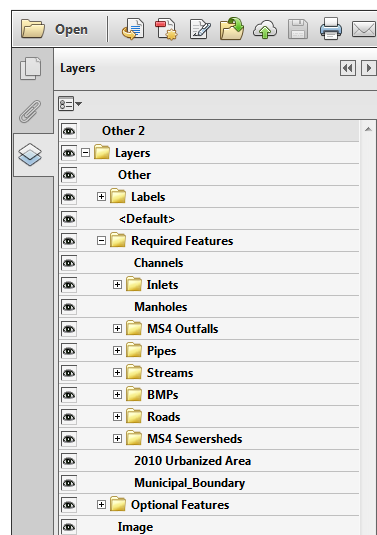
Open

Layers

Other 2
Layers
Other
Labels
<Default>
Required Features
Channels
Inlets
Manholes
MS4 Outfalls
Pipes
Streams
BMPs
Roads
MS4 Sewersheds
2010 Urbanized Area
Municipal_Boundary
Optional Features
Image